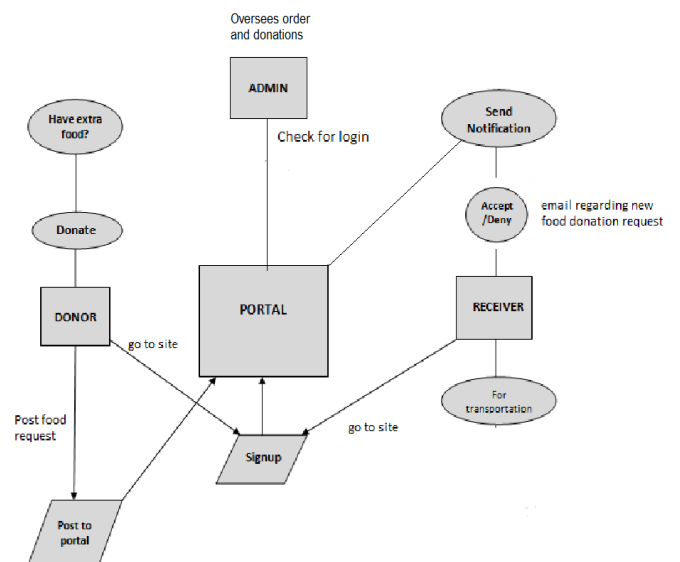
Oversees order and donations

ADMIN

Check for login

Send Notification

Have extra food?

Accept /Deny

email regarding new food donation request

Donate

PORTAL

DONOR

RECEIVER

go to site

For transportation

Post food request

go to site

Signup

Post to portal